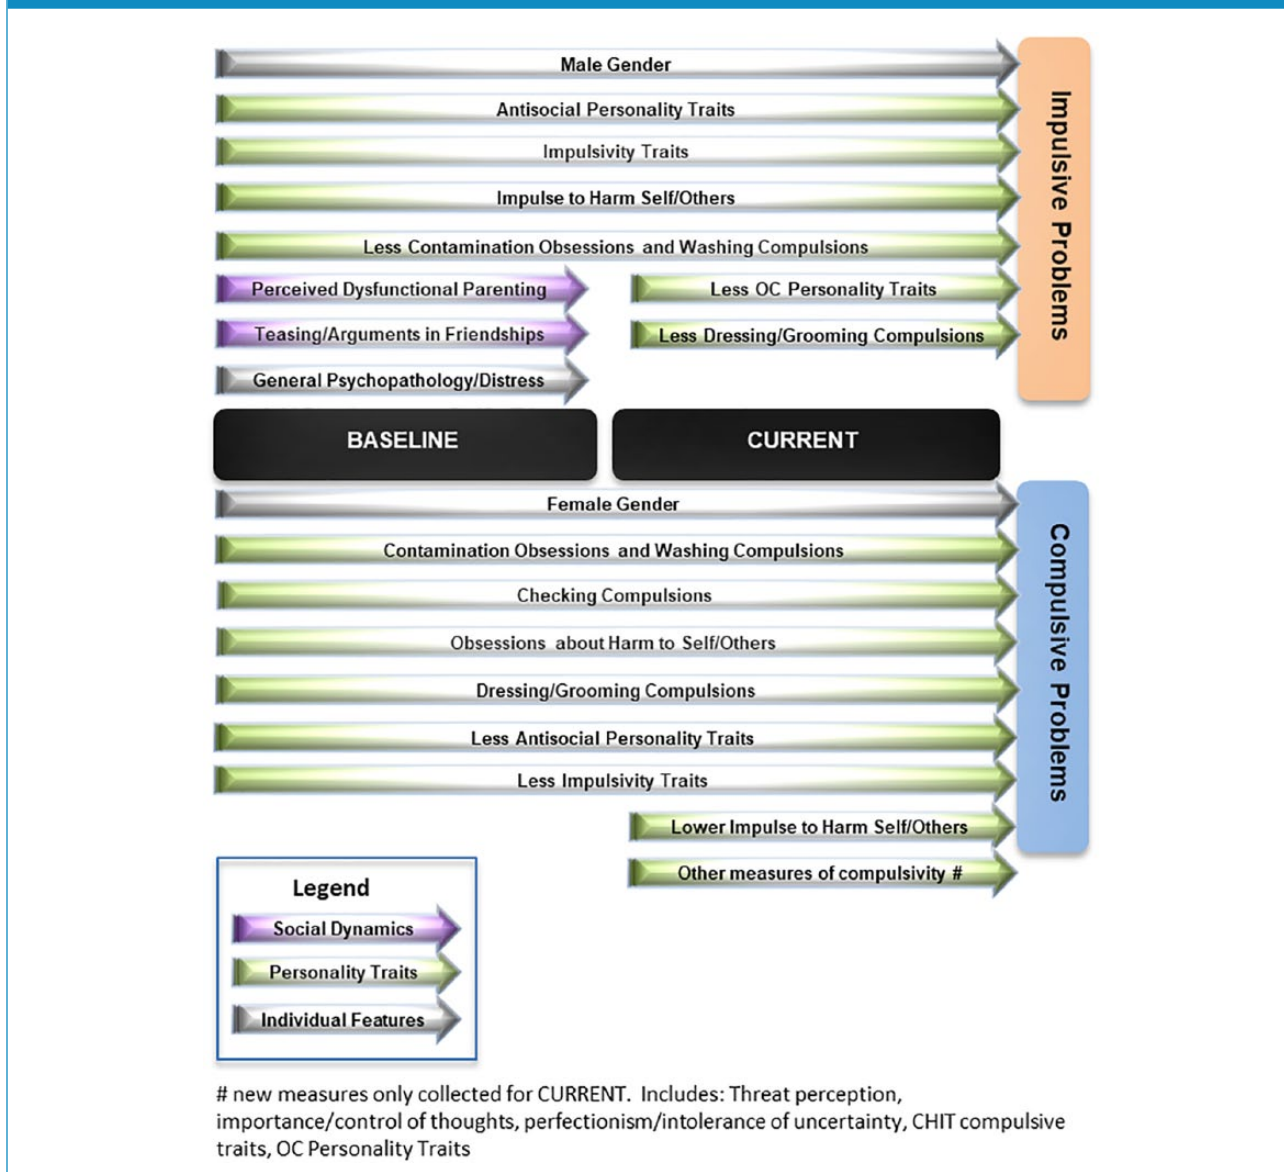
Male Gender

Antisocial Personality Traits

Impulsivity Traits

Impulse to Harm Self/Others

Less Contamination Obsessions and Washing Compulsions

Perceived Dysfunctional Parenting

Less OC Personality Traits

Teasing/Arguments in Friendships

Less Dressing/Grooming Compulsions

General Psychopathology/Distress

Impulsive Problems

BASELINE

CURRENT

Female Gender

Contamination Obsessions and Washing Compulsions

Checking Compulsions

Obsessions about Harm to Self/Others

Dressing/Grooming Compulsions

Less Antisocial Personality Traits

Less Impulsivity Traits

Lower Impulse to Harm Self/Others

Other measures of compulsivity #

Compulsive Problems

Legend

Social Dynamics

Personality Traits

Individual Features

# new measures only collected for CURRENT. Includes: Threat perception, importance/control of thoughts, perfectionism/intolerance of uncertainty, CHIT compulsive traits, OC Personality Traits